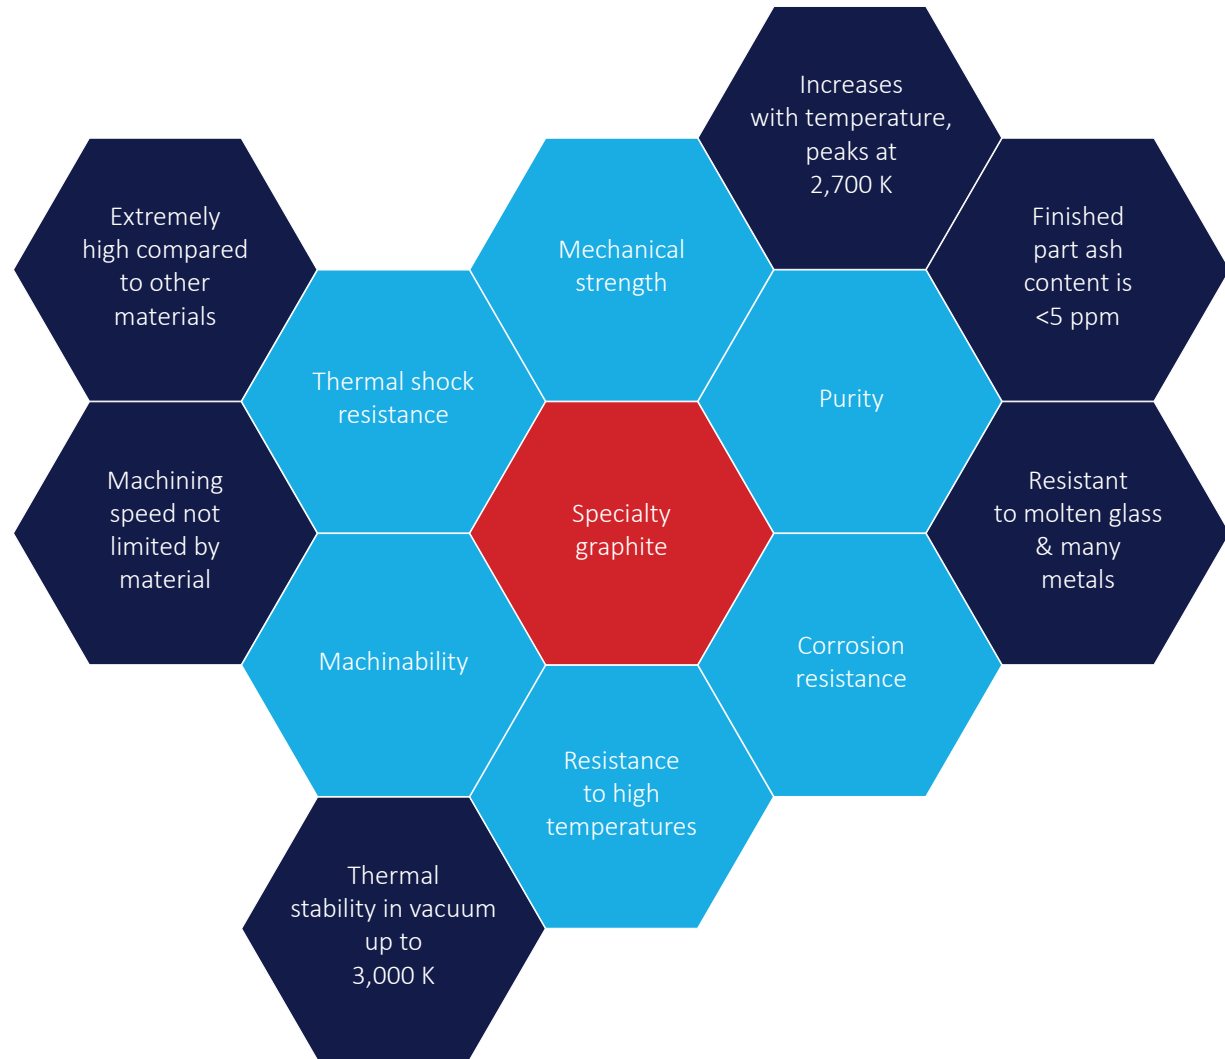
Increases with temperature, peaks at 2,700 K

Extremely high compared to other materials

Mechanical strength

Finished part ash content is <5 ppm

Thermal shock resistance

Purity

Machining speed not limited by material

Specialty graphite

Resistant to molten glass & many metals

Machinability

Corrosion resistance

Resistance to high temperatures

Thermal stability in vacuum up to 3,000 K